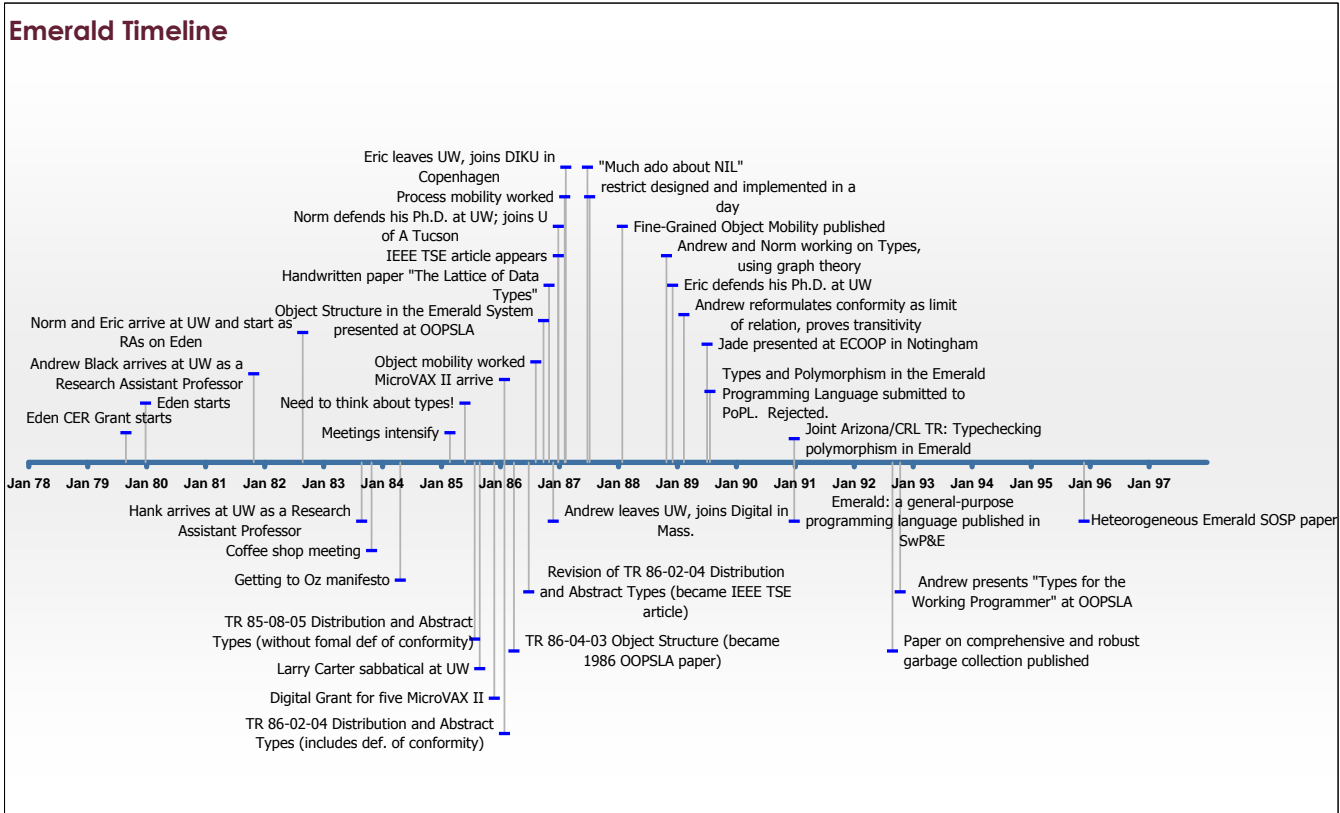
Emerald Timeline

Eric leaves UW, joins DIKU in Copenhagen

"Much ado about NIL" restrict designed and implemented in a day

Process mobility worked

Norm defends his Ph.D. at UW; joins U of A Tucson

Fine-Grained Object Mobility published

IEEE TSE article appears

Andrew and Norm working on Types, using graph theory

Handwritten paper "The Lattice of Data Types"

Eric defends his Ph.D. at UW

Object Structure in the Emerald System presented at OOPSLA

Andrew reformulates conformity as limit of relation, proves transitivity

Norm and Eric arrive at UW and start as RAs on Eden

Jade presented at ECOOP in Notingham

Object mobility worked

Andrew Black arrives at UW as a Research Assistant Professor

MicroVAX II arrive

Types and Polymorphism in the Emerald Programming Language submitted to PoPL. Rejected.

Eden starts

Need to think about types!

Eden CER Grant starts

Meetings intensify

Joint Arizona/CRL TR: Typechecking polymorphism in Emerald

Jan 78 | Jan 79 | Jan 80 | Jan 81 | Jan 82 | Jan 83 | Jan 84 | Jan 85 | Jan 86 | Jan 87 | Jan 88 | Jan 89 | Jan 90 | Jan 91 | Jan 92 | Jan 93 | Jan 94 | Jan 95 | Jan 96 | Jan 97

Emerald: a general-purpose programming language published in SwP&E

Hank arrives at UW as a Research Assistant Professor

Andrew leaves UW, joins Digital in Mass.

Heteorogeneous Emerald SOSP paper

Coffee shop meeting

Getting to Oz manifesto

Revision of TR 86-02-04 Distribution and Abstract Types (became IEEE TSE article)

Andrew presents "Types for the Working Programmer" at OOPSLA

TR 85-08-05 Distribution and Abstract Types (without fomal def of conformity)

TR 86-04-03 Object Structure (became 1986 OOPSLA paper)

Paper on comprehensive and robust garbage collection published

Larry Carter sabbatical at UW

Digital Grant for five MicroVAX II

TR 86-02-04 Distribution and Abstract Types (includes def. of conformity)